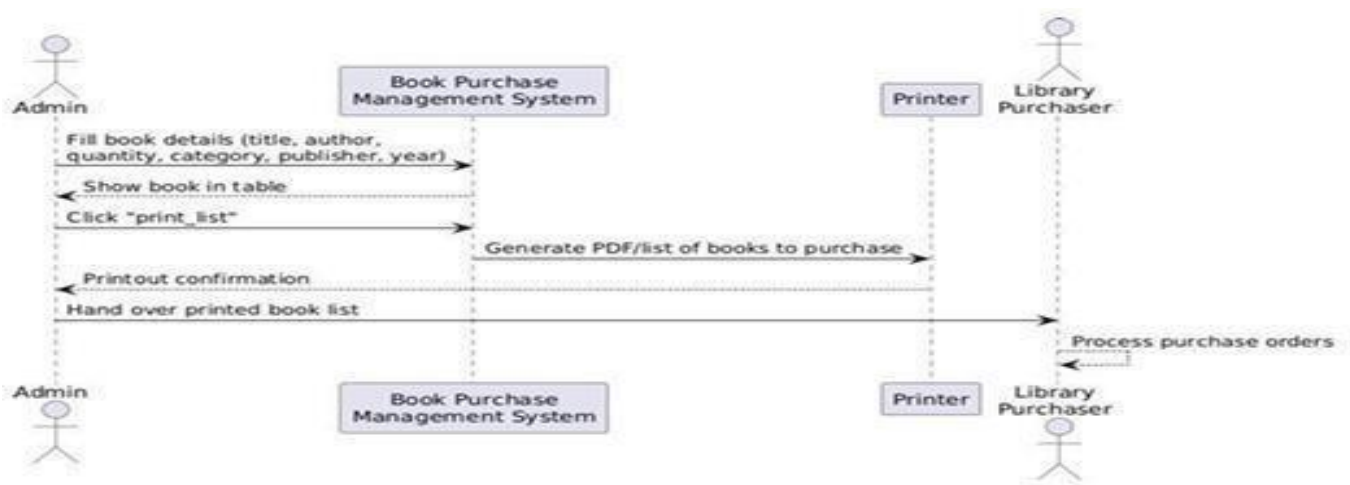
Admin

Book Purchase Management System

Printer

Library Purchaser

Fill book details (title, author, quantity, category, publisher, year)

Show book in table

Click "print_list"

Generate PDF/list of books to purchase

Printout confirmation

Hand over printed book list

Process purchase orders

Admin

Book Purchase Management System

Printer

Library Purchaser